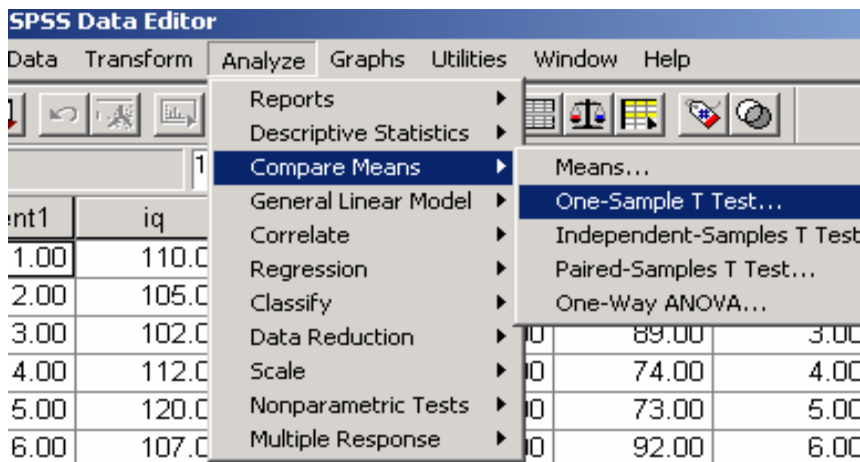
SPSS Data Editor

Data Transform Analyze Graphs Utilities Window Help

Reports
Descriptive Statistics
Compare Means
General Linear Model
Correlate
Regression
Classify
Data Reduction
Scale
Nonparametric Tests
Multiple Response

Means...
One-Sample T Test...
Independent-Samples T Test
Paired-Samples T Test...
One-Way ANOVA...

1

| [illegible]nt1 | iq | | | |
|---|---|---|---|---|
| 1.00 | 110.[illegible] | | | |
| 2.00 | 105.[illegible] | | | |
| 3.00 | 102.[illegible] | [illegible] | 89.00 | 3.00 |
| 4.00 | 112.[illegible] | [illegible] | 74.00 | 4.00 |
| 5.00 | 120.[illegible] | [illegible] | 73.00 | 5.00 |
| 6.00 | 107.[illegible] | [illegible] | 92.00 | 6.00 |